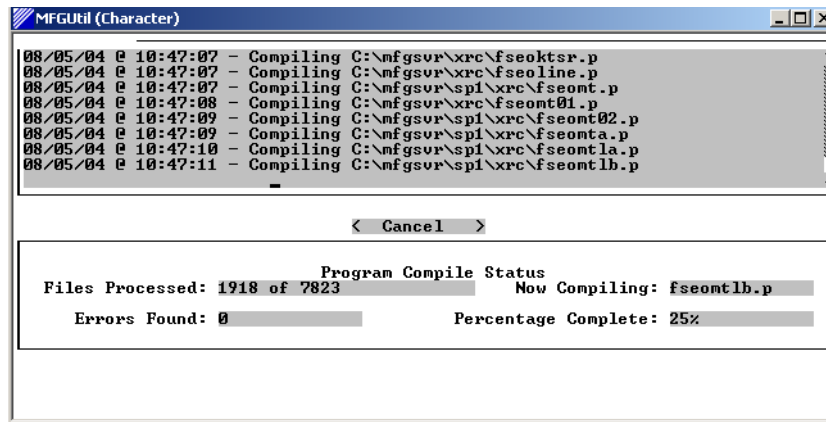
MFGUtil (Character)

08/05/04 @ 10:47:07 - Compiling C:\mfgsvr\xrc\fseoktsr.p
08/05/04 @ 10:47:07 - Compiling C:\mfgsvr\xrc\fseoline.p
08/05/04 @ 10:47:07 - Compiling C:\mfgsvr\sp1\xrc\fseomt.p
08/05/04 @ 10:47:08 - Compiling C:\mfgsvr\xrc\fseomt01.p
08/05/04 @ 10:47:09 - Compiling C:\mfgsvr\sp1\xrc\fseomt02.p
08/05/04 @ 10:47:09 - Compiling C:\mfgsvr\sp1\xrc\fseomta.p
08/05/04 @ 10:47:10 - Compiling C:\mfgsvr\sp1\xrc\fseomtla.p
08/05/04 @ 10:47:11 - Compiling C:\mfgsvr\sp1\xrc\fseomtlb.p

< Cancel >

Program Compile Status

Files Processed: 1918 of 7823 Now Compiling: fseomtlb.p

Errors Found: 0 Percentage Complete: 25%